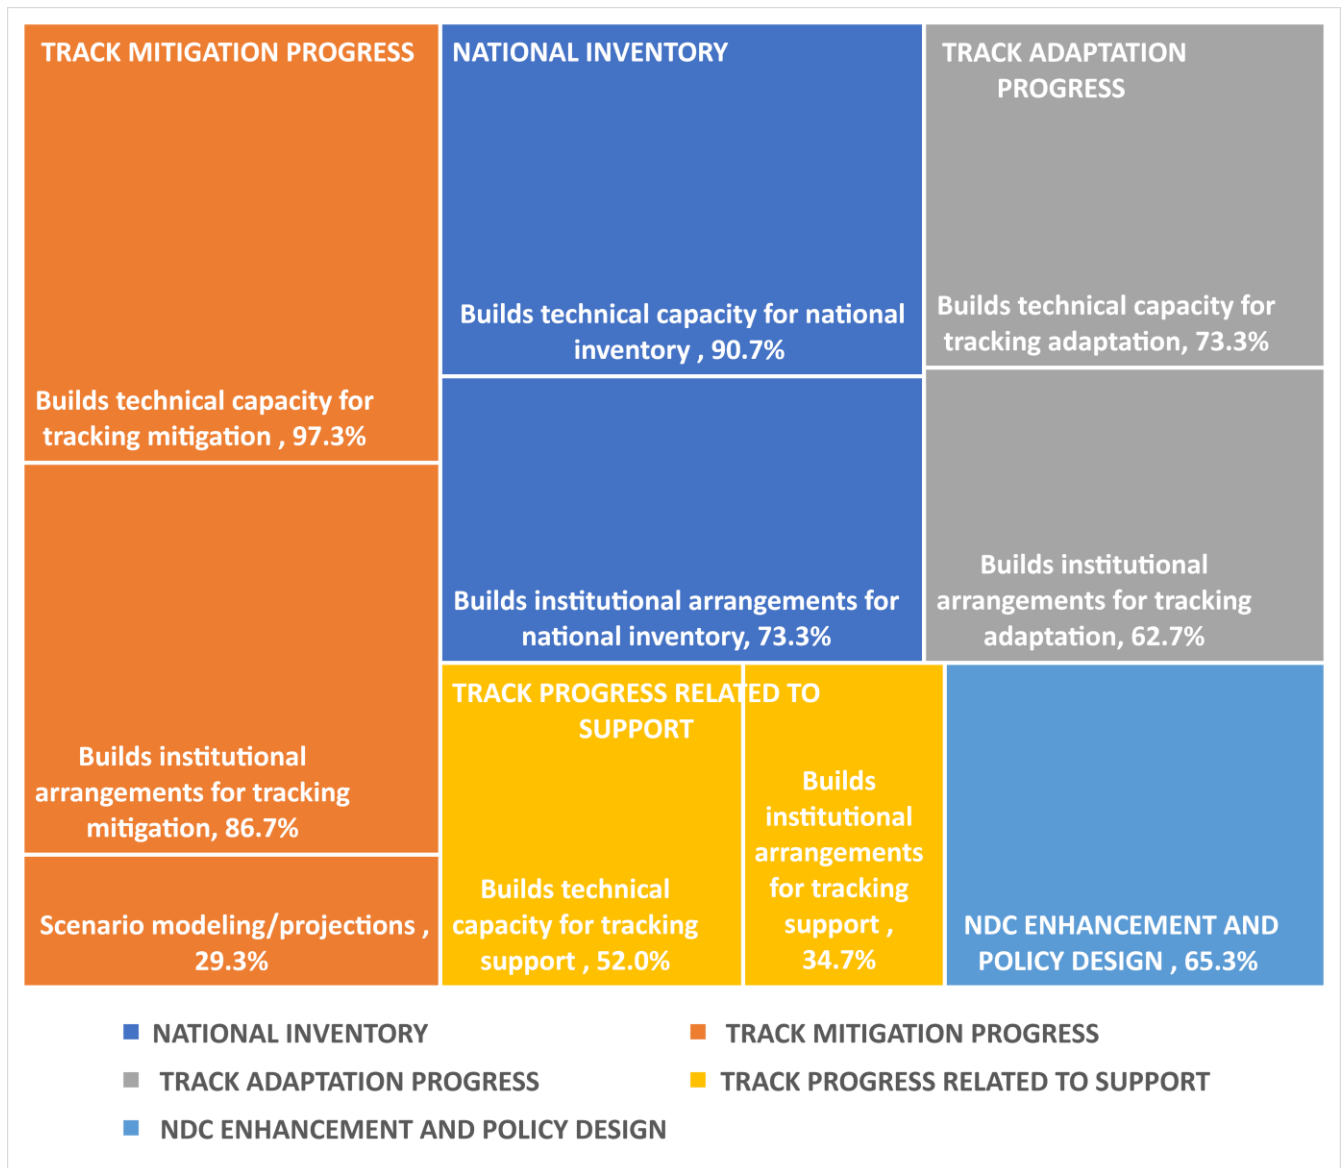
TRACK MITIGATION PROGRESS

Builds technical capacity for tracking mitigation , 97.3%

Builds institutional arrangements for tracking mitigation, 86.7%

Scenario modeling/projections , 29.3%

NATIONAL INVENTORY

Builds technical capacity for national inventory , 90.7%

Builds institutional arrangements for national inventory, 73.3%

TRACK ADAPTATION PROGRESS

Builds technical capacity for tracking adaptation, 73.3%

Builds institutional arrangements for tracking adaptation, 62.7%

TRACK PROGRESS RELATED TO SUPPORT

Builds technical capacity for tracking support , 52.0%

Builds institutional arrangements for tracking support , 34.7%

NDC ENHANCEMENT AND POLICY DESIGN , 65.3%

NATIONAL INVENTORY
TRACK MITIGATION PROGRESS
TRACK ADAPTATION PROGRESS
TRACK PROGRESS RELATED TO SUPPORT
NDC ENHANCEMENT AND POLICY DESIGN